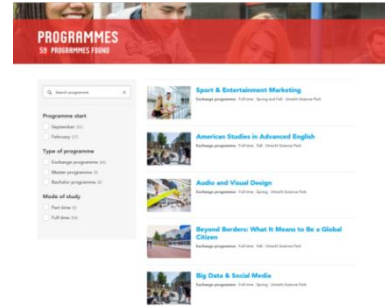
PROGRAMMES
59 PROGRAMMES FOUND

Search programme

Programme start
September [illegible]
February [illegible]

Type of programme
Exchange programme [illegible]
Master programme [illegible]
Bachelor programme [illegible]

Mode of study
Part time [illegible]
Full time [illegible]

Sport & Entertainment Marketing
Exchange programme · Full time · Spring and Fall · Utrecht Science Park

American Studies in Advanced English
Exchange programme · Full time · Fall · Utrecht Science Park

Audio and Visual Design
Exchange programme · Full time · Spring and Fall · Utrecht Science Park

Beyond Borders: What It Means to Be a Global Citizen
Exchange programme · Full time · Fall · Utrecht Science Park

Big Data & Social Media
Exchange programme · Full time · Spring and Fall · Utrecht Science Park